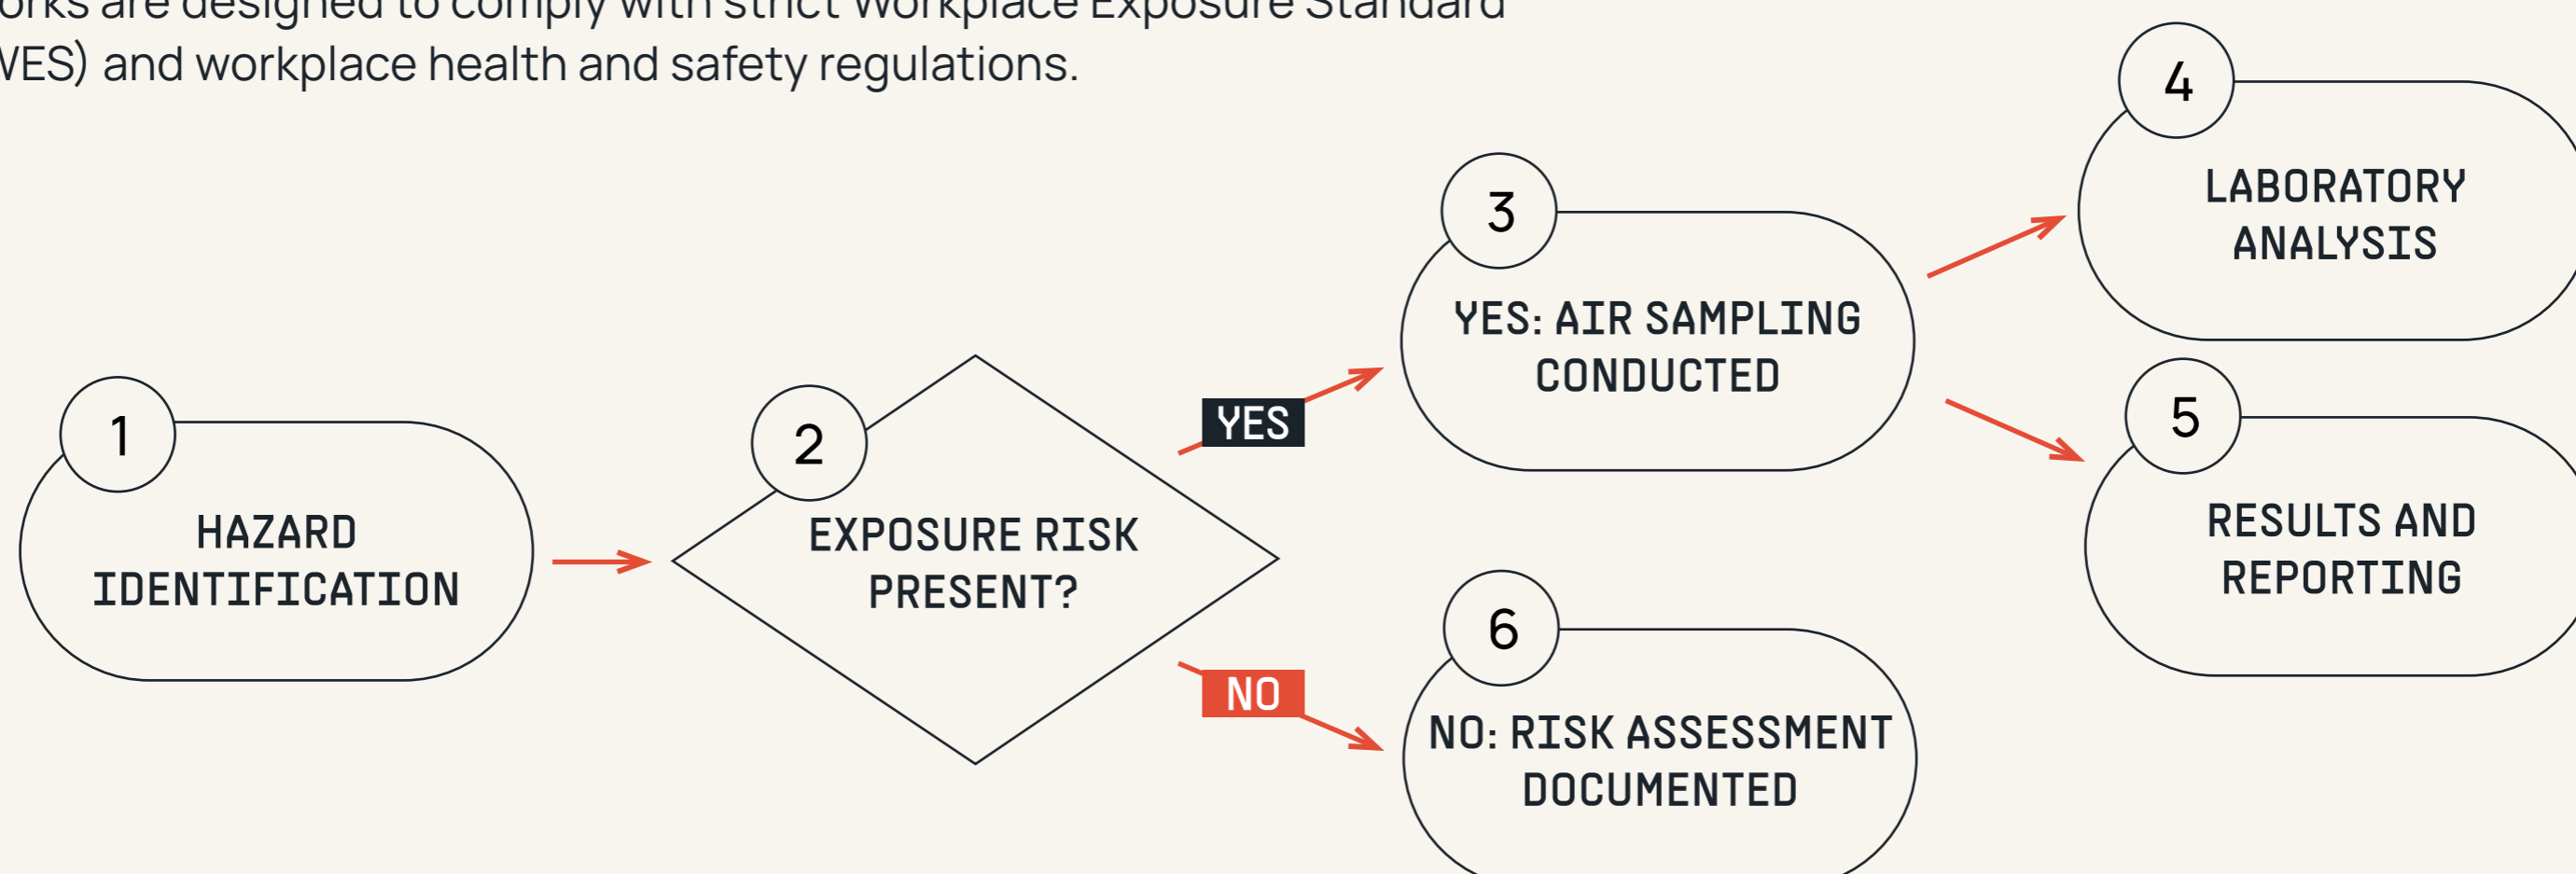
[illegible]orks are designed to comply with strict Workplace Exposure Standard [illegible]VES) and workplace health and safety regulations.

1
HAZARD IDENTIFICATION

2
EXPOSURE RISK PRESENT?

YES

NO

3
YES: AIR SAMPLING CONDUCTED

6
NO: RISK ASSESSMENT DOCUMENTED

4
LABORATORY ANALYSIS

5
RESULTS AND REPORTING